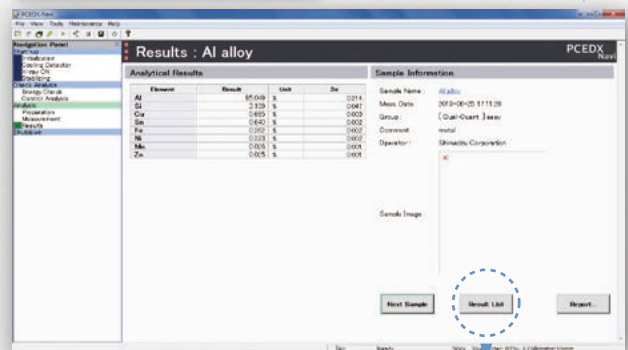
PCEDX Navi

File View Tools Maintenance Help

Navigation Panel
Startup
Initialization
Cooling Detector
X-ray ON
Stabilizing
Check Analysis
Energy Check
Control Analysis
Analysis
Preparation
Measurement
Results
Shutdown

Results : Al alloy

PCEDX Navi

Analytical Results

| Element | Result | Unit | Std |
|---|---|---|---|
| Al | 85.049 | % | 0.314 |
| Si | 3.139 | % | 0.047 |
| Cu | 0.665 | % | 0.003 |
| Sn | 0.640 | % | 0.002 |
| Fe | 0.262 | % | 0.002 |
| Ni | 0.223 | % | 0.002 |
| Mn | 0.015 | % | 0.001 |
| Zn | 0.015 | % | 0.001 |

Sample Information

Sample Name : Al alloy
Meas. Date : 2012-06-25 17:11:28
Group : [ Qual-Quant ] assay
Comment : metal
Operator : Shimadzu Corporation

Sample Image :

Next Sample

Result List

Report...

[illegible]